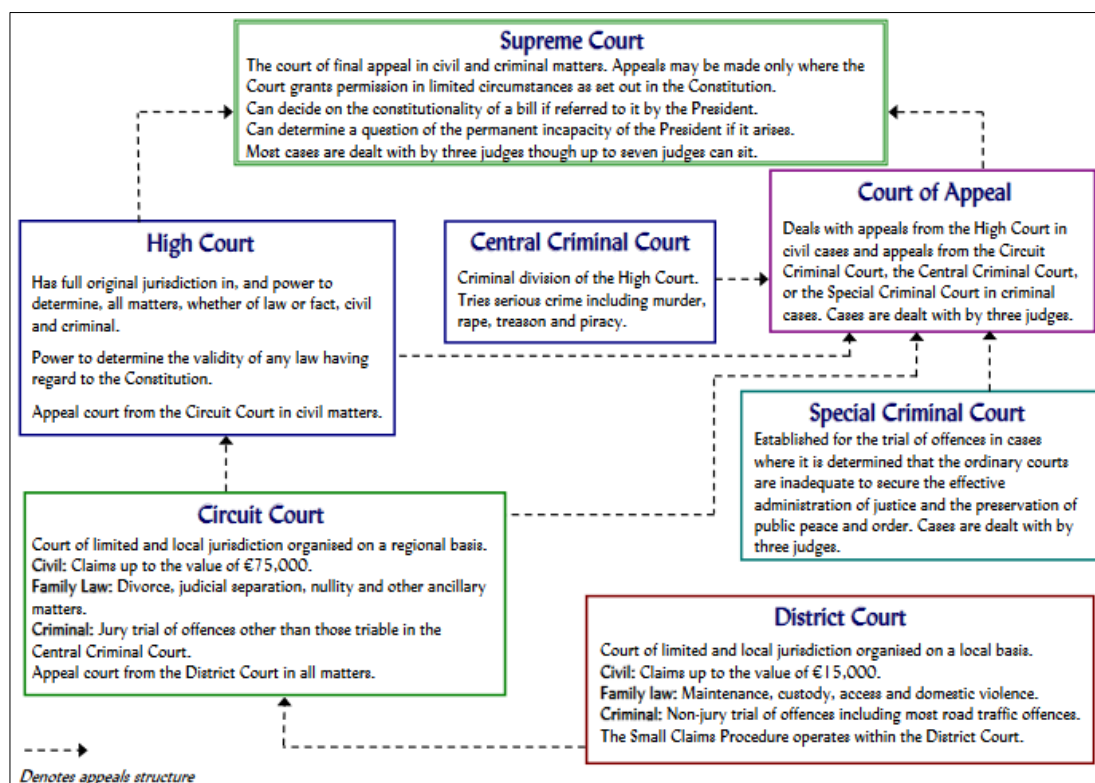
Supreme Court
The court of final appeal in civil and criminal matters. Appeals may be made only where the Court grants permission in limited circumstances as set out in the Constitution.
Can decide on the constitutionality of a bill if referred to it by the President.
Can determine a question of the permanent incapacity of the President if it arises.
Most cases are dealt with by three judges though up to seven judges can sit.

Court of Appeal
Deals with appeals from the High Court in civil cases and appeals from the Circuit Criminal Court, the Central Criminal Court, or the Special Criminal Court in criminal cases. Cases are dealt with by three judges.

High Court
Has full original jurisdiction in, and power to determine, all matters, whether of law or fact, civil and criminal.
Power to determine the validity of any law having regard to the Constitution.
Appeal court from the Circuit Court in civil matters.

Central Criminal Court
Criminal division of the High Court. Tries serious crime including murder, rape, treason and piracy.

Special Criminal Court
Established for the trial of offences in cases where it is determined that the ordinary courts are inadequate to secure the effective administration of justice and the preservation of public peace and order. Cases are dealt with by three judges.

Circuit Court
Court of limited and local jurisdiction organised on a regional basis.
Civil: Claims up to the value of €75,000.
Family Law: Divorce, judicial separation, nullity and other ancillary matters.
Criminal: Jury trial of offences other than those triable in the Central Criminal Court.
Appeal court from the District Court in all matters.

District Court
Court of limited and local jurisdiction organised on a local basis.
Civil: Claims up to the value of €15,000.
Family law: Maintenance, custody, access and domestic violence.
Criminal: Non-jury trial of offences including most road traffic offences.
The Small Claims Procedure operates within the District Court.

Denotes appeals structure